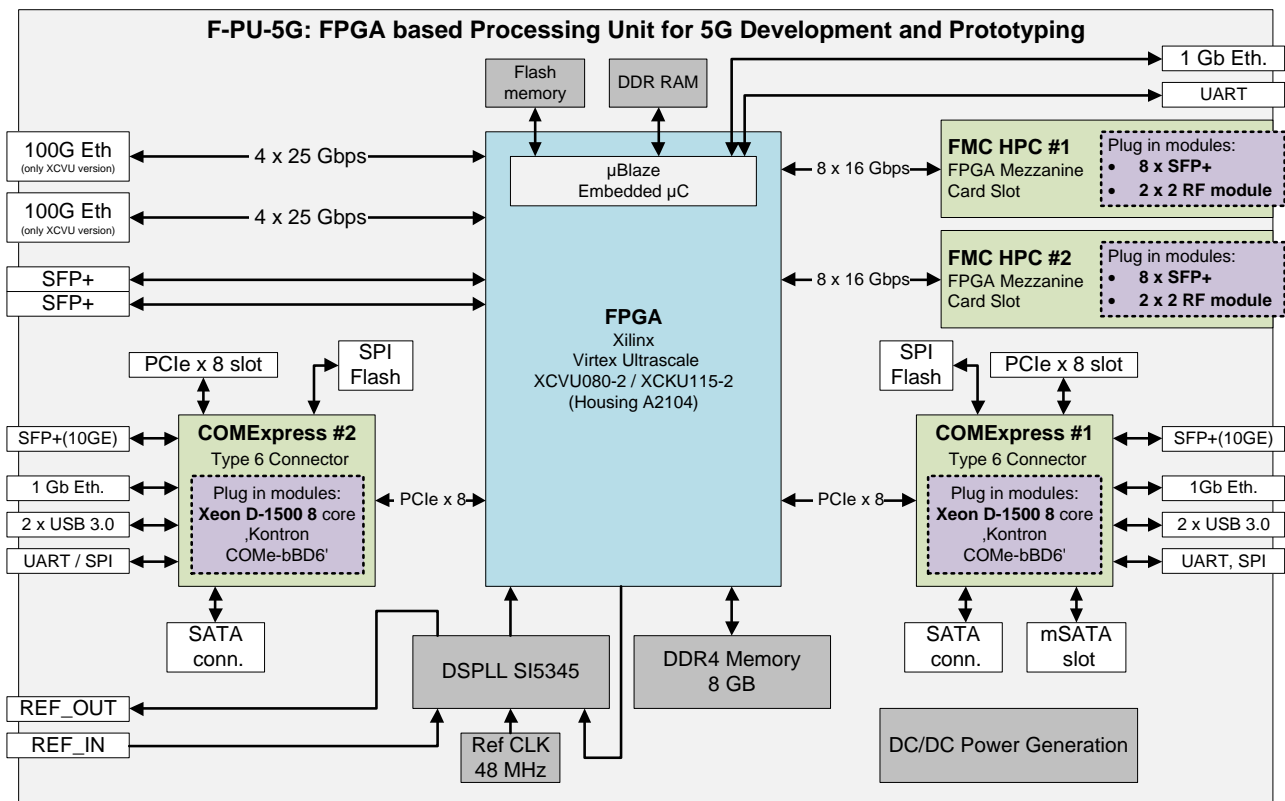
F-PU-5G: FPGA based Processing Unit for 5G Development and Prototyping

Flash memory

DDR RAM

1 Gb Eth.

UART

100G Eth (only XCVU version)

4 x 25 Gbps

μBlaze Embedded μC

8 x 16 Gbps

FMC HPC #1 FPGA Mezzanine Card Slot

Plug in modules:
• 8 x SFP+
• 2 x 2 RF module

100G Eth (only XCVU version)

4 x 25 Gbps

8 x 16 Gbps

FMC HPC #2 FPGA Mezzanine Card Slot

Plug in modules:
• 8 x SFP+
• 2 x 2 RF module

SFP+

SFP+

FPGA
Xilinx
Virtex Ultrascale
XCVU080-2 / XCKU115-2
(Housing A2104)

PCIe x 8 slot

SPI Flash

SPI Flash

PCIe x 8 slot

SFP+(10GE)

COMExpress #2
Type 6 Connector

COMExpress #1
Type 6 Connector

SFP+(10GE)

1 Gb Eth.

Plug in modules:
Xeon D-1500 8 core ,Kontron COMe-bBD6'

PCIe x 8

PCIe x 8

Plug in modules:
Xeon D-1500 8 core ,Kontron COMe-bBD6'

1Gb Eth.

2 x USB 3.0

2 x USB 3.0

UART / SPI

UART, SPI

SATA conn.

SATA conn.

mSATA slot

DSPLL SI5345

DDR4 Memory 8 GB

REF_OUT

REF_IN

Ref CLK 48 MHz

DC/DC Power Generation